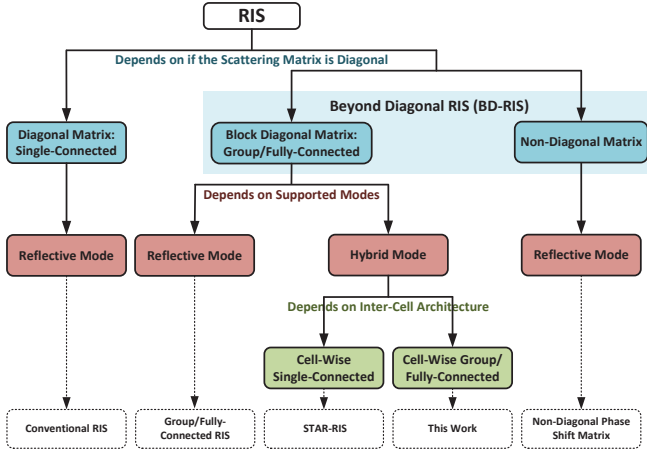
RIS

Depends on if the Scattering Matrix is Diagonal

Beyond Diagonal RIS (BD-RIS)

Diagonal Matrix: Single-Connected

Block Diagonal Matrix: Group/Fully-Connected

Non-Diagonal Matrix

Depends on Supported Modes

Reflective Mode

Reflective Mode

Hybrid Mode

Reflective Mode

Depends on Inter-Cell Architecture

Cell-Wise Single-Connected

Cell-Wise Group/ Fully-Connected

Conventional RIS

Group/Fully-Connected RIS

STAR-RIS

This Work

Non-Diagonal Phase Shift Matrix